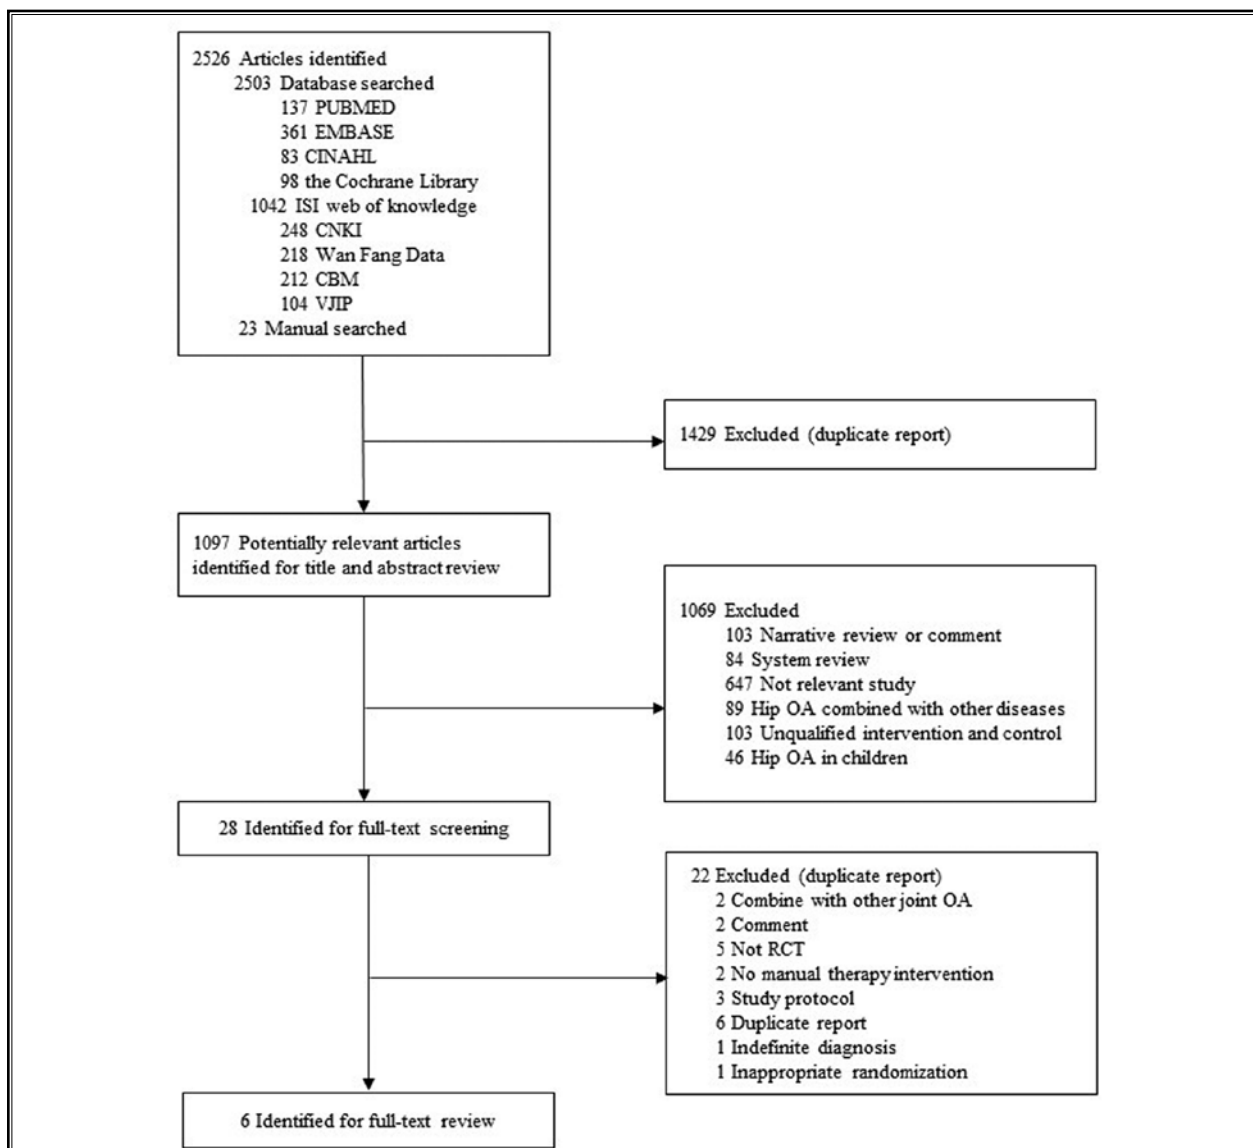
2526 Articles identified
2503 Database searched
137 PUBMED
361 EMBASE
83 CINAHL
98 the Cochrane Library
1042 ISI web of knowledge
248 CNKI
218 Wan Fang Data
212 CBM
104 VJIP
23 Manual searched

1429 Excluded (duplicate report)

1097 Potentially relevant articles identified for title and abstract review

1069 Excluded
103 Narrative review or comment
84 System review
647 Not relevant study
89 Hip OA combined with other diseases
103 Unqualified intervention and control
46 Hip OA in children

28 Identified for full-text screening

22 Excluded (duplicate report)
2 Combine with other joint OA
2 Comment
5 Not RCT
2 No manual therapy intervention
3 Study protocol
6 Duplicate report
1 Indefinite diagnosis
1 Inappropriate randomization

6 Identified for full-text review